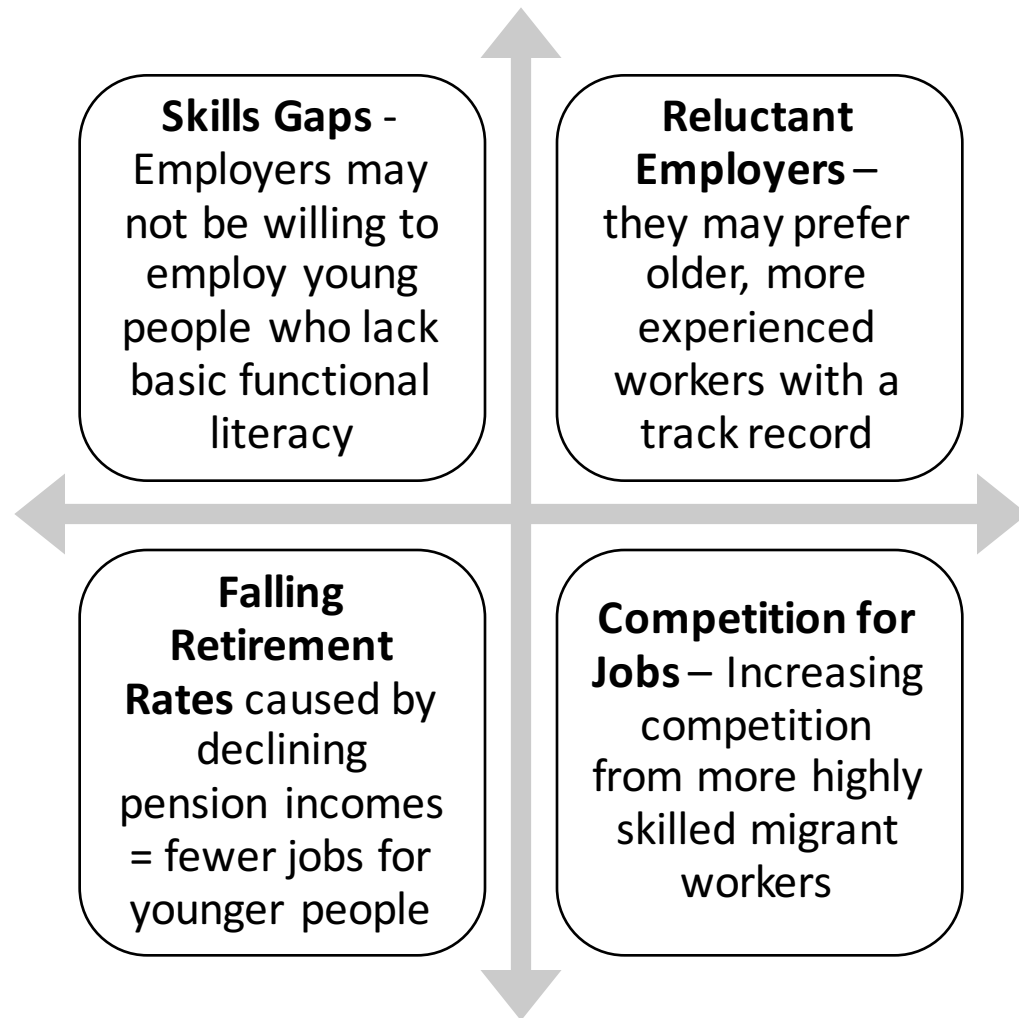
**Skills Gaps** - Employers may not be willing to employ young people who lack basic functional literacy

**Reluctant Employers** – they may prefer older, more experienced workers with a track record

**Falling Retirement Rates** caused by declining pension incomes = fewer jobs for younger people

**Competition for Jobs** – Increasing competition from more highly skilled migrant workers